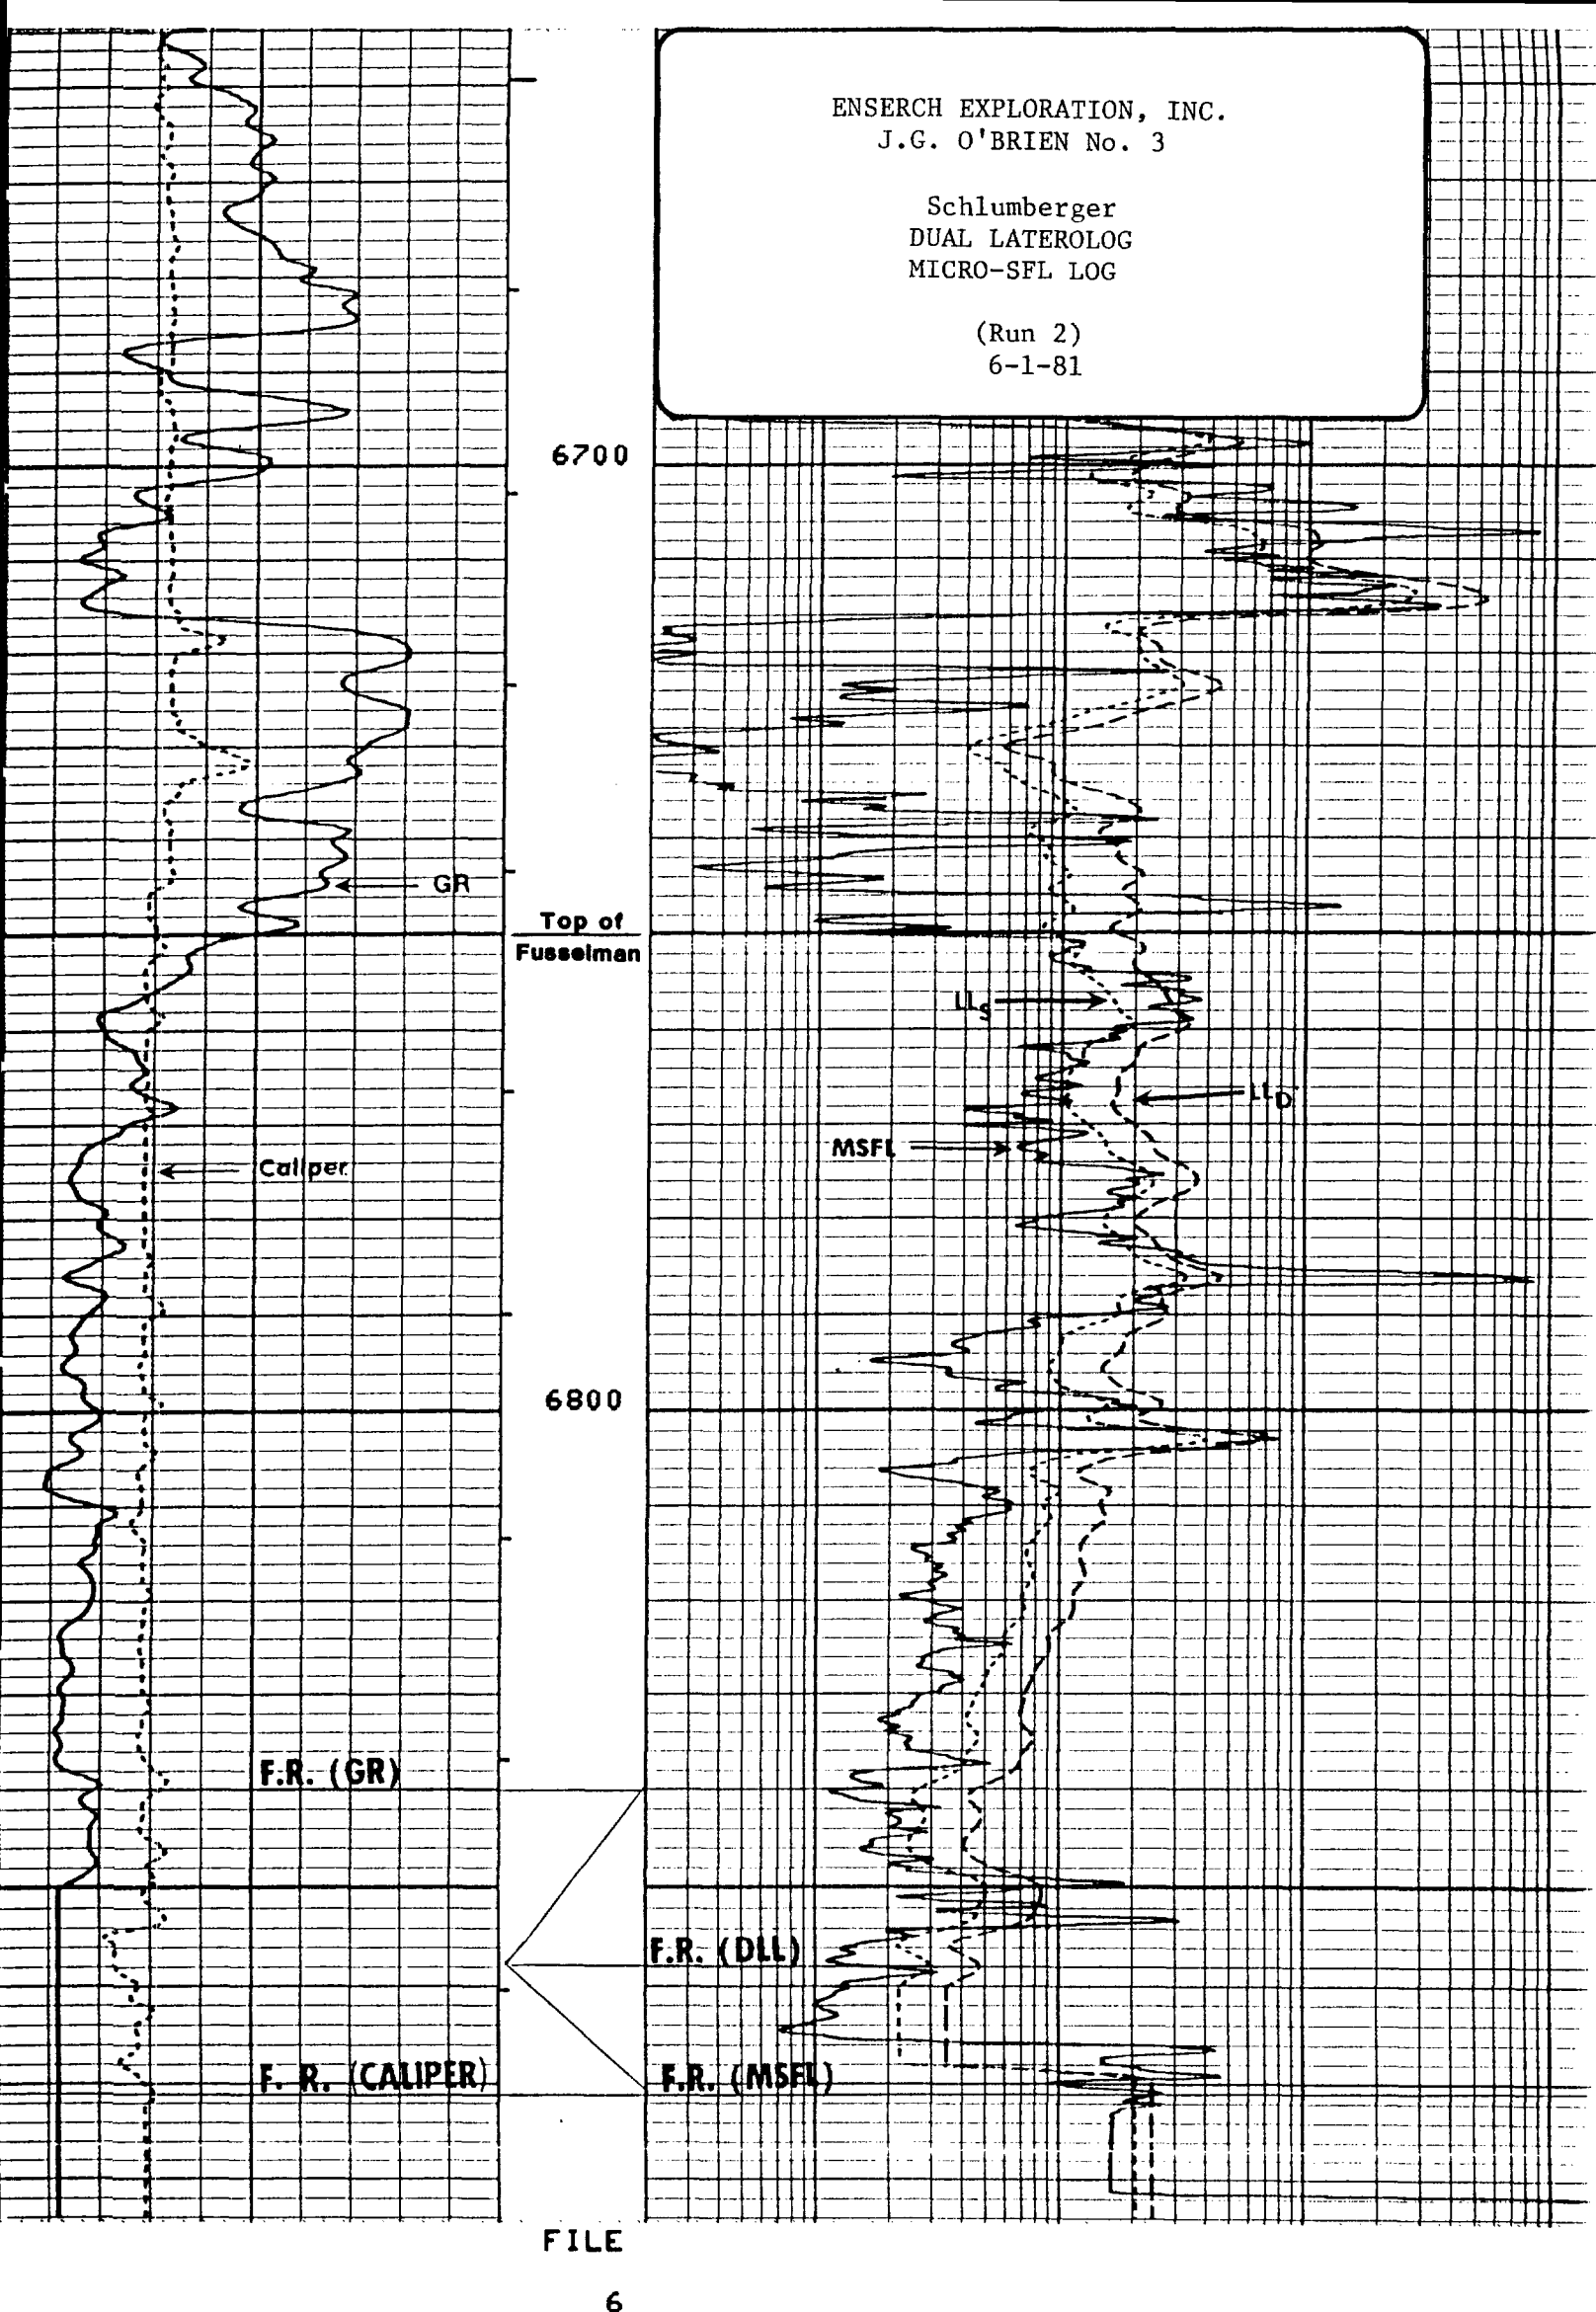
ENSERCH EXPLORATION, INC.
J.G. O'BRIEN No. 3

Schlumberger
DUAL LATEROLOG
MICRO-SFL LOG

(Run 2)
6-1-81

6700

GR

Top of
Fusselman

$LL_S$

$LL_D$

MSFL

Caliper

6800

F.R. (GR)

F.R. (DLL)

F. R. (CALIPER)

F.R. (MSFL)

FILE

6